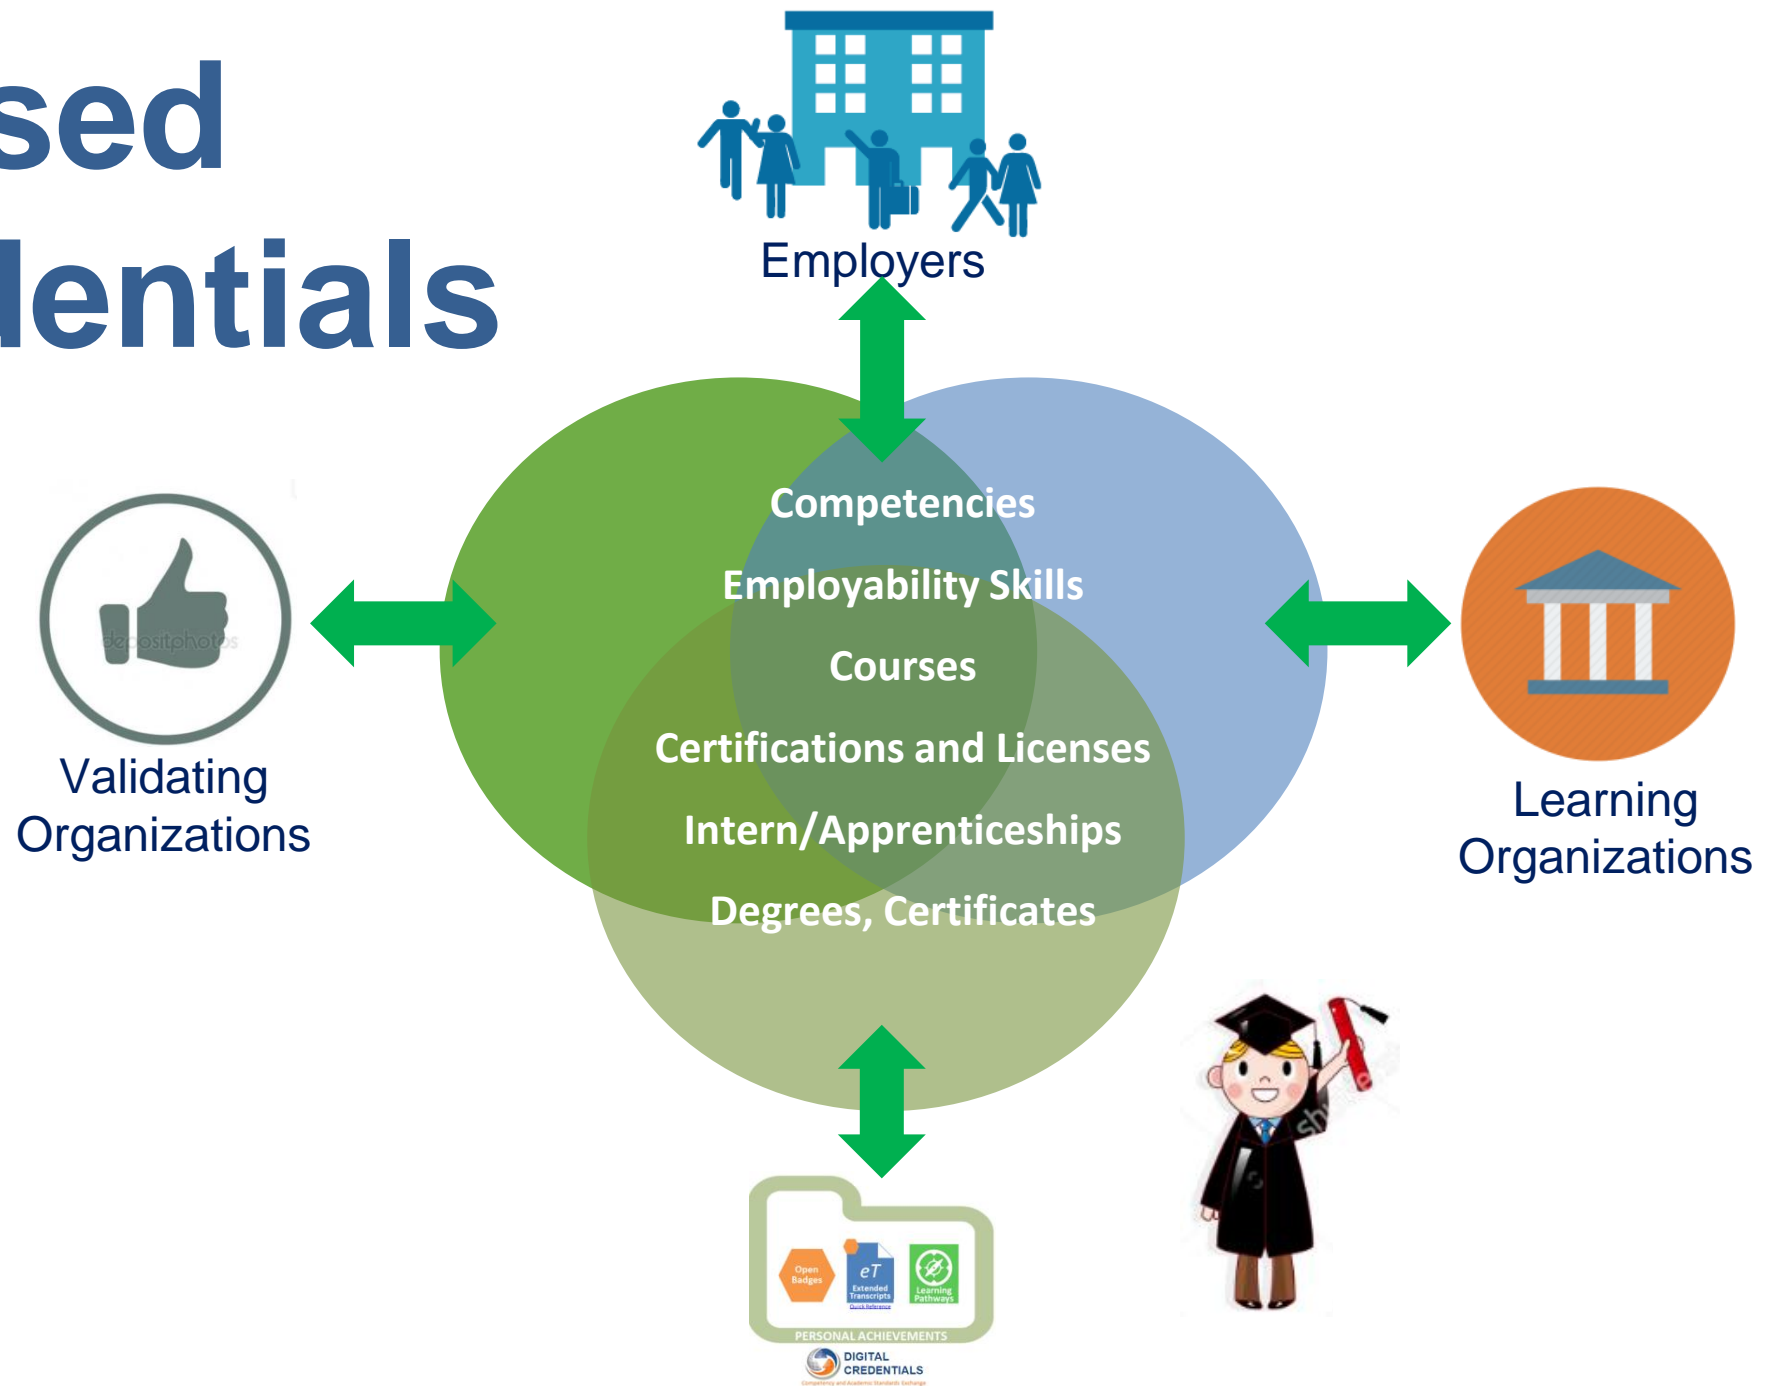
sed
lentials

Employers

Competencies
Employability Skills
Courses
Certifications and Licenses
Intern/Apprenticeships
Degrees, Certificates

Validating Organizations

Learning Organizations

depositphotos

Open Badges
eT
Extended Transcripts
Quick Reference
Learning Pathways
PERSONAL ACHIEVEMENTS
DIGITAL CREDENTIALS
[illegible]